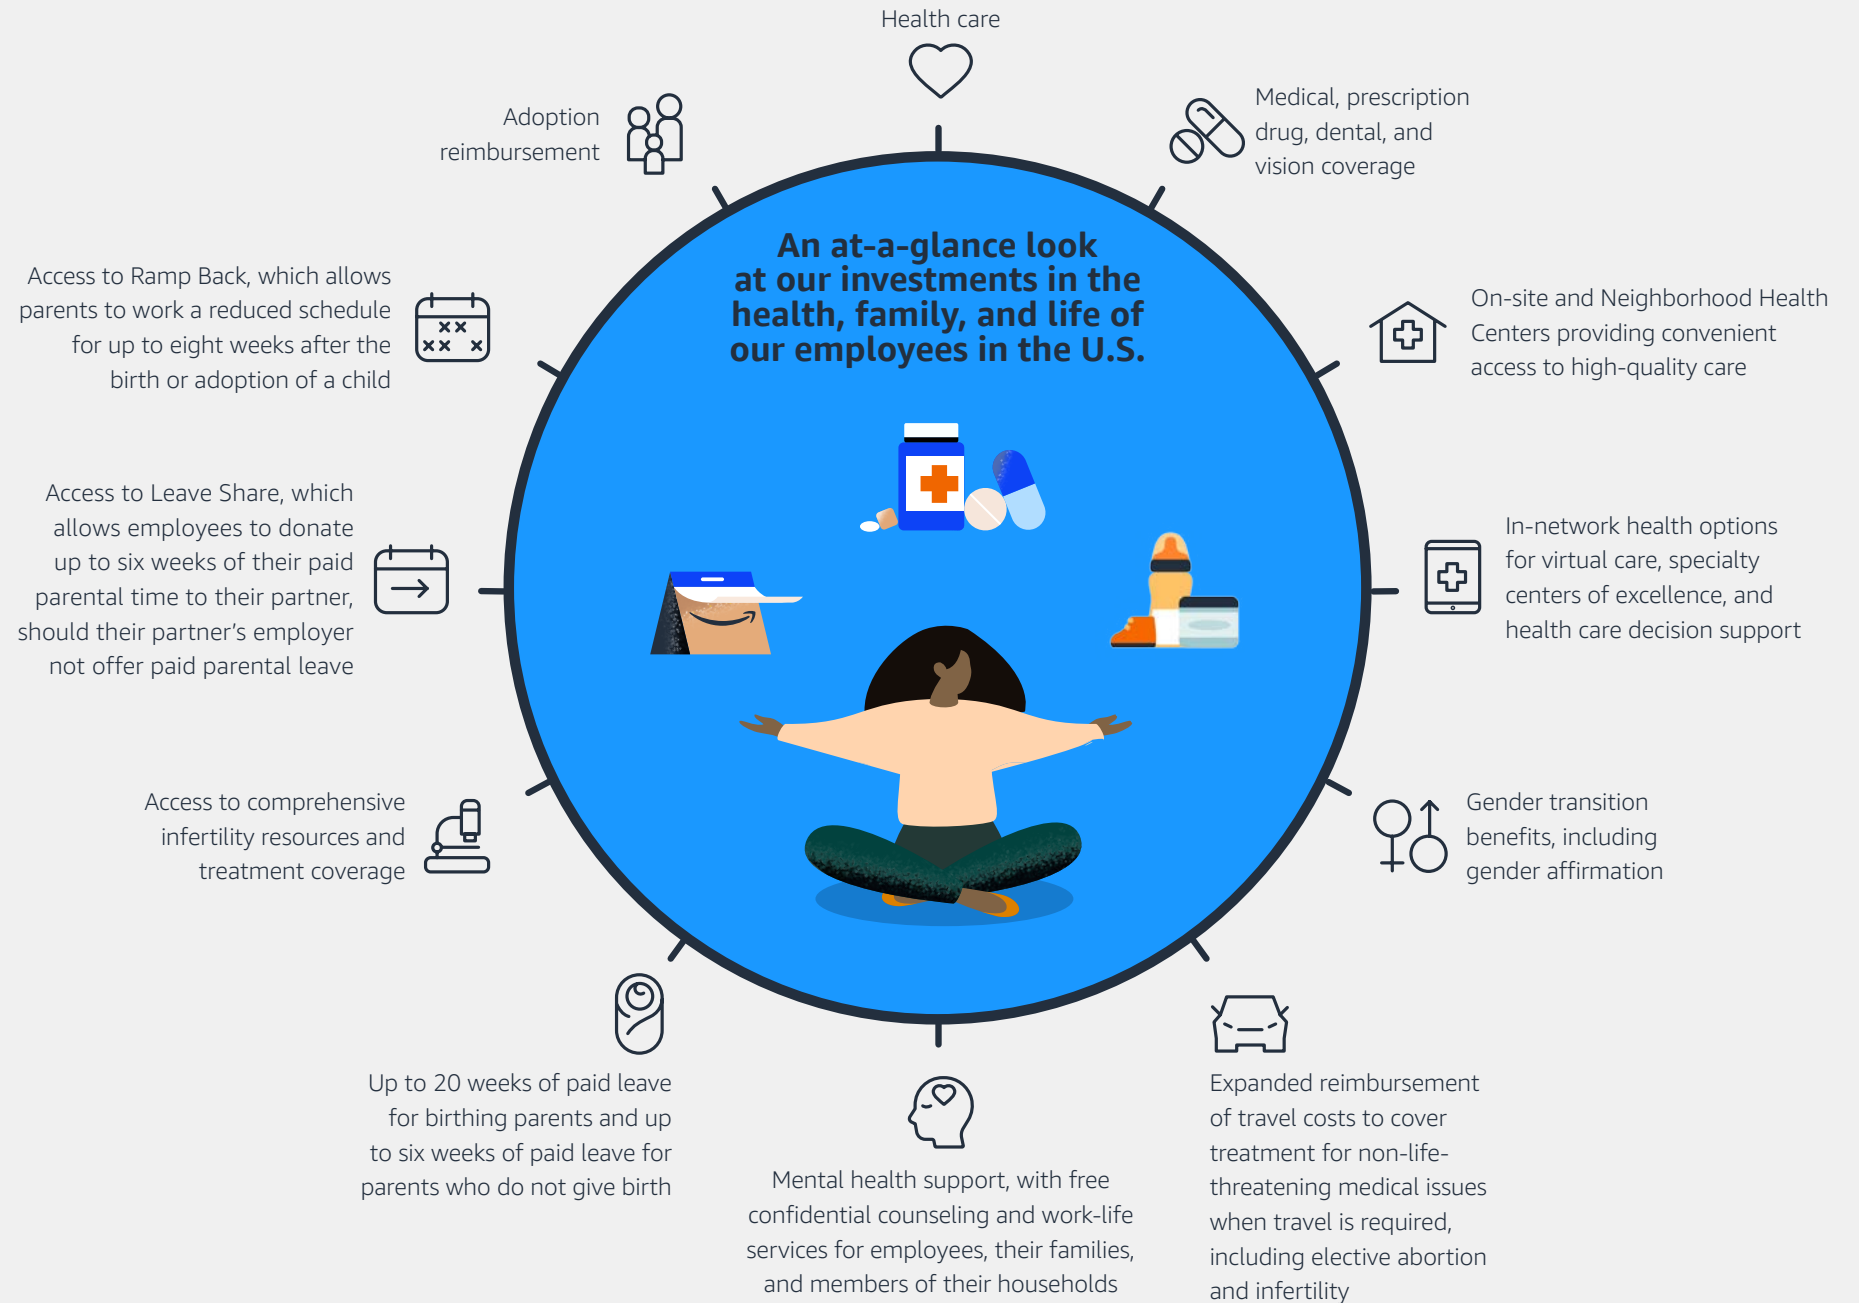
An at-a-glance look at our investments in the health, family, and life of our employees in the U.S.

Health care

Medical, prescription drug, dental, and vision coverage

On-site and Neighborhood Health Centers providing convenient access to high-quality care

In-network health options for virtual care, specialty centers of excellence, and health care decision support

Gender transition benefits, including gender affirmation

Expanded reimbursement of travel costs to cover treatment for non-life-threatening medical issues when travel is required, including elective abortion and infertility

Mental health support, with free confidential counseling and work-life services for employees, their families, and members of their households

Up to 20 weeks of paid leave for birthing parents and up to six weeks of paid leave for parents who do not give birth

Access to comprehensive infertility resources and treatment coverage

Access to Leave Share, which allows employees to donate up to six weeks of their paid parental time to their partner, should their partner's employer not offer paid parental leave

Access to Ramp Back, which allows parents to work a reduced schedule for up to eight weeks after the birth or adoption of a child

Adoption reimbursement